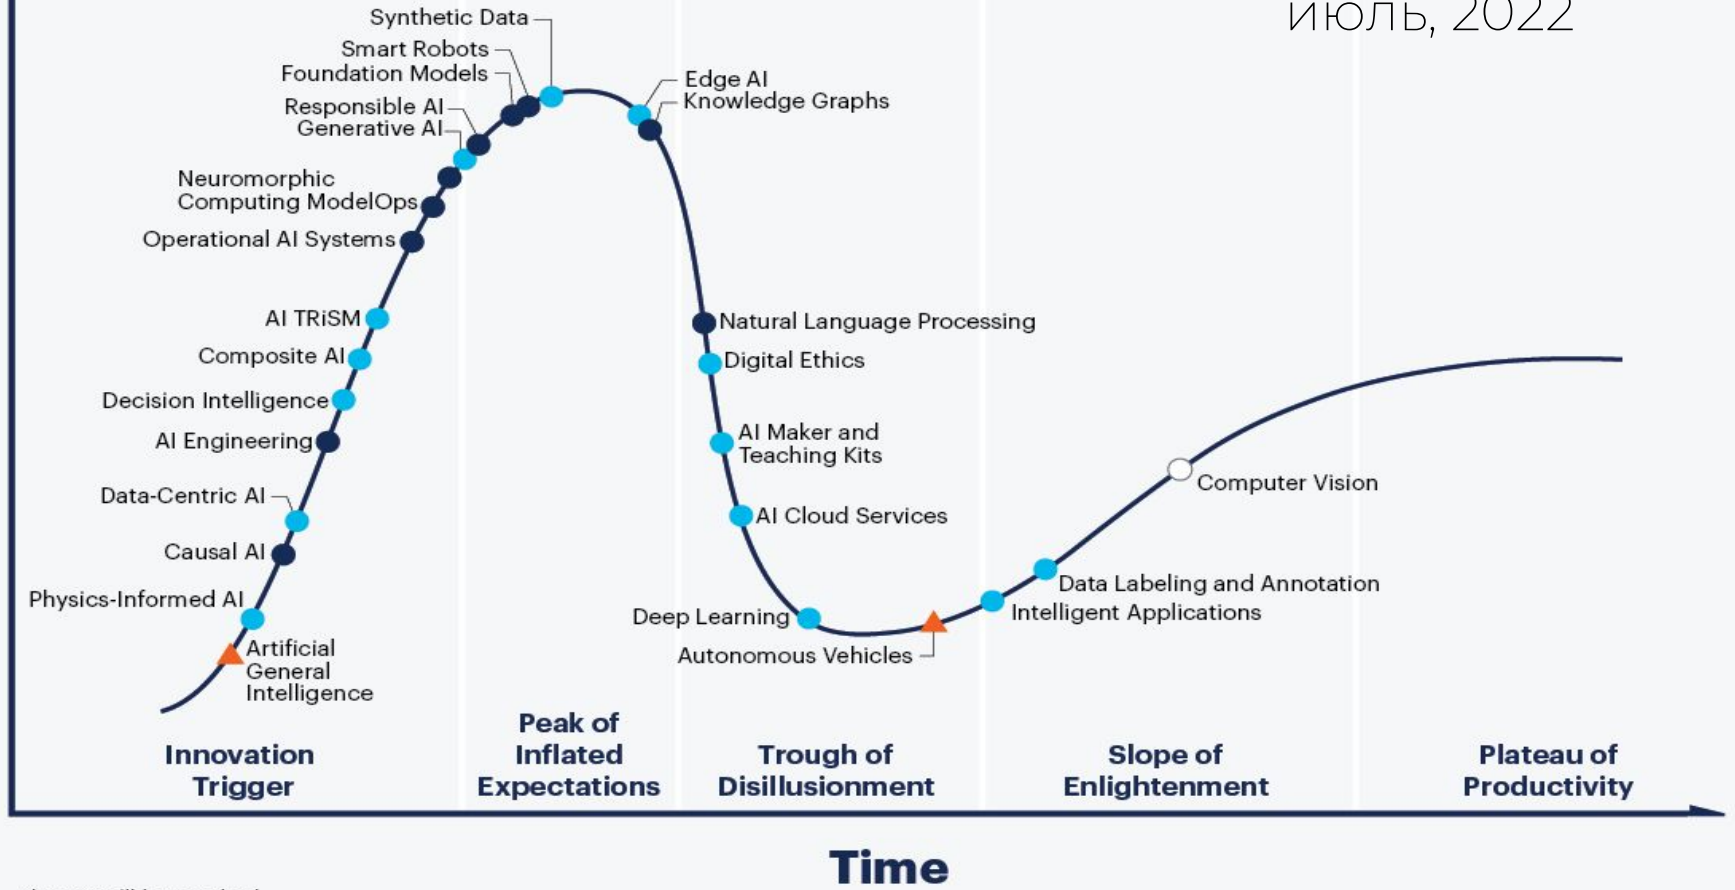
июль, 2022

Synthetic Data
Smart Robots
Foundation Models
Responsible AI
Generative AI
Neuromorphic Computing ModelOps
Operational AI Systems
AI TRiSM
Composite AI
Decision Intelligence
AI Engineering
Data-Centric AI
Causal AI
Physics-Informed AI
Artificial General Intelligence

Edge AI
Knowledge Graphs
Natural Language Processing
Digital Ethics
AI Maker and Teaching Kits
AI Cloud Services
Deep Learning
Autonomous Vehicles
Computer Vision
Data Labeling and Annotation
Intelligent Applications

Innovation Trigger
Peak of Inflated Expectations
Trough of Disillusionment
Slope of Enlightenment
Plateau of Productivity

Time